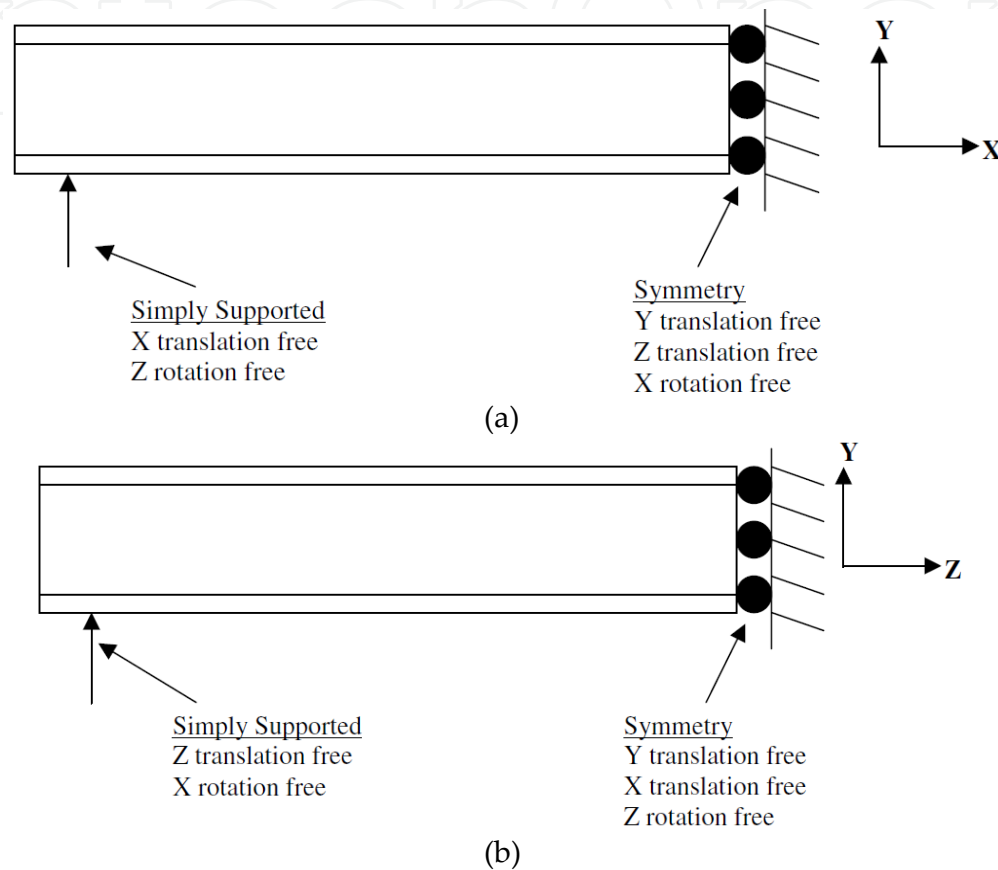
Y

X

Simply Supported
X translation free
Z rotation free

Symmetry
Y translation free
Z translation free
X rotation free

(a)

Y

Z

Simply Supported
Z translation free
X rotation free

Symmetry
Y translation free
X translation free
Z rotation free

(b)